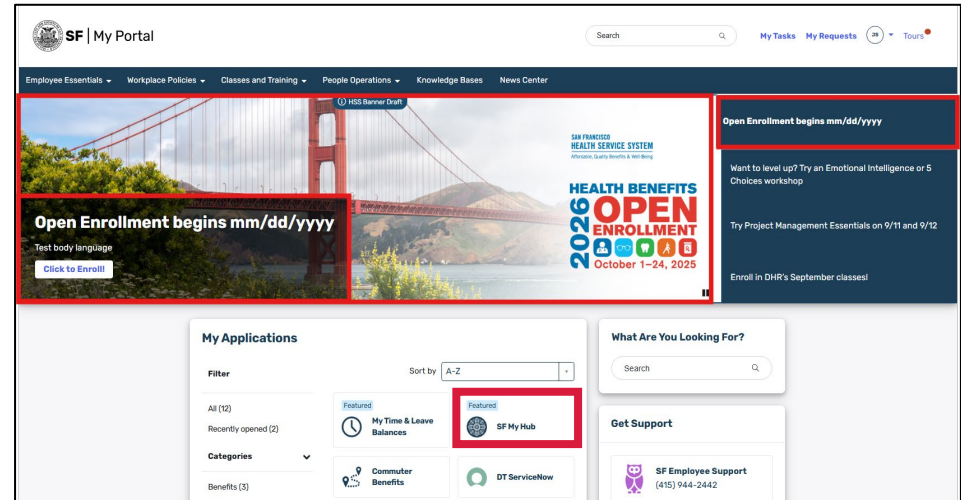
SF | My Portal

Search

My Tasks My Requests JS Tours

Employee Essentials Workplace Policies Classes and Training People Operations Knowledge Bases News Center

HSS Banner Draft

SAN FRANCISCO HEALTH SERVICE SYSTEM
Affordable, Quality Benefits & Well-Being

HEALTH BENEFITS
2026 OPEN ENROLLMENT
October 1–24, 2025

Open Enrollment begins mm/dd/yyyy

Test body language

Click to Enroll!

Open Enrollment begins mm/dd/yyyy

Want to level up? Try an Emotional Intelligence or 5 Choices workshop

Try Project Management Essentials on 9/11 and 9/12

Enroll in DHR's September classes!

My Applications

Filter

Sort by A-Z

All (12)

Recently opened (2)

Categories

Benefits (3)

Featured
My Time & Leave Balances

Featured
SF My Hub

Commuter Benefits

DT ServiceNow

What Are You Looking For?

Search

Get Support

SF Employee Support
(415) 944-2442